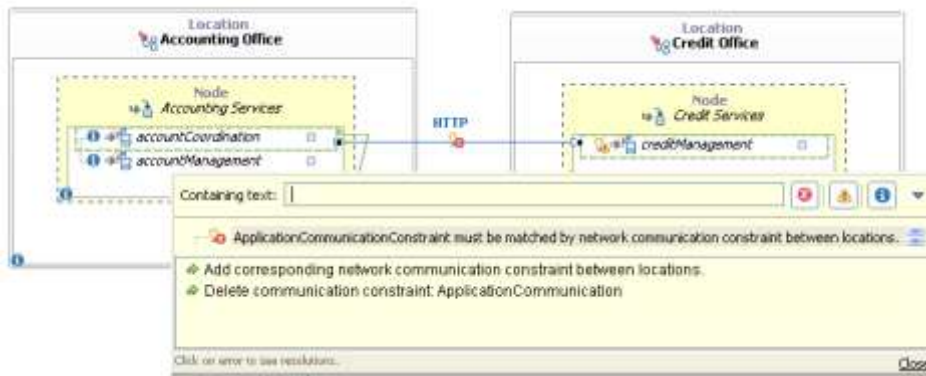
Location
Accounting Office

Node
Accounting Services

accountCoordination

accountManagement

HTTP

Location
Credit Office

Node
Credit Services

creditManagement

Containing text:

ApplicationCommunicationConstraint must be matched by network communication constraint between locations.

Add corresponding network communication constraint between locations.

Delete communication constraint: ApplicationCommunication

Click on error to see resolutions.

Close